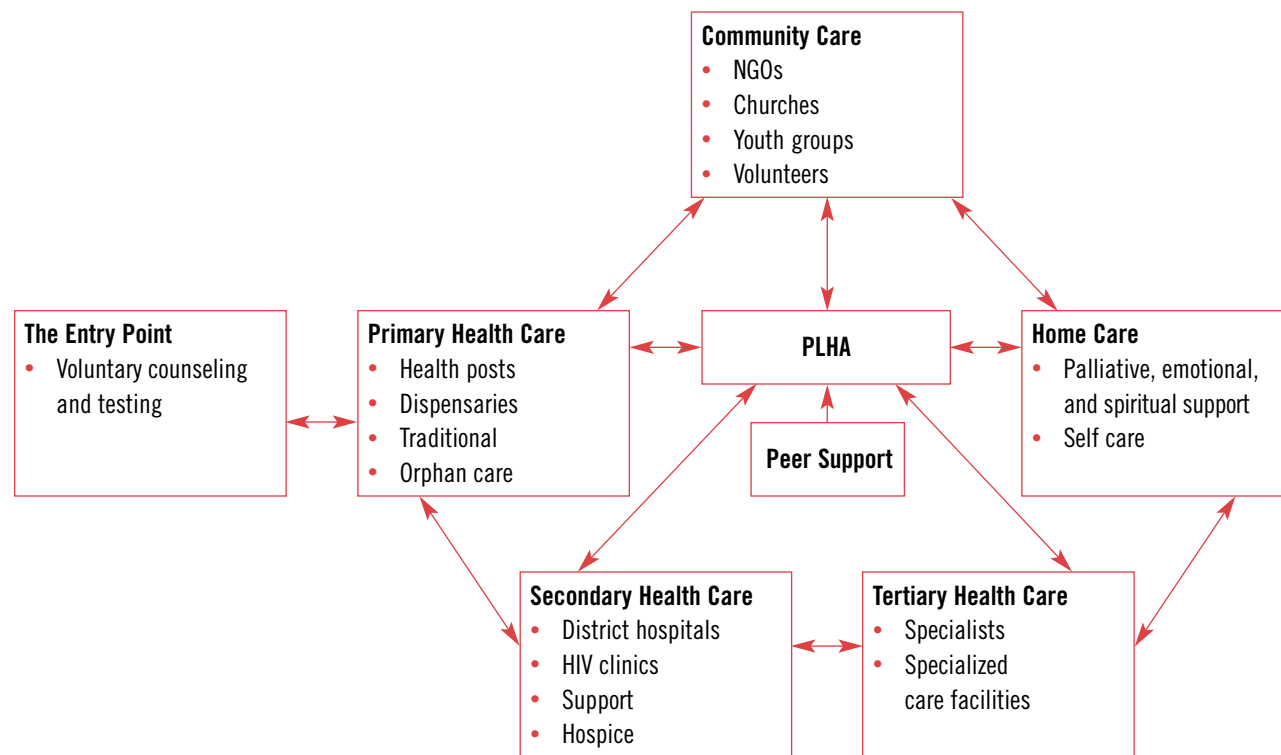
Community Care
• NGOs
• Churches
• Youth groups
• Volunteers

The Entry Point
• Voluntary counseling and testing

Primary Health Care
• Health posts
• Dispensaries
• Traditional
• Orphan care

PLHA

Peer Support

Home Care
• Palliative, emotional, and spiritual support
• Self care

Secondary Health Care
• District hospitals
• HIV clinics
• Support
• Hospice

Tertiary Health Care
• Specialists
• Specialized care facilities